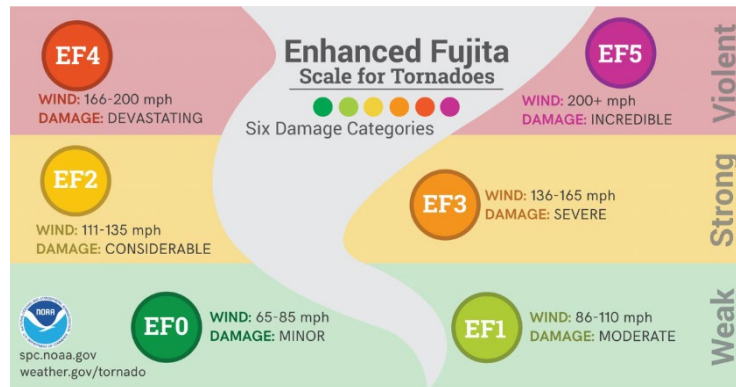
Enhanced Fujita
Scale for Tornadoes

Six Damage Categories

EF4
WIND: 166-200 mph
DAMAGE: DEVASTATING

EF5
WIND: 200+ mph
DAMAGE: INCREDIBLE

Violent

EF2
WIND: 111-135 mph
DAMAGE: CONSIDERABLE

EF3
WIND: 136-165 mph
DAMAGE: SEVERE

Strong

NOAA

spc.noaa.gov
weather.gov/tornado

EF0
WIND: 65-85 mph
DAMAGE: MINOR

EF1
WIND: 86-110 mph
DAMAGE: MODERATE

Weak